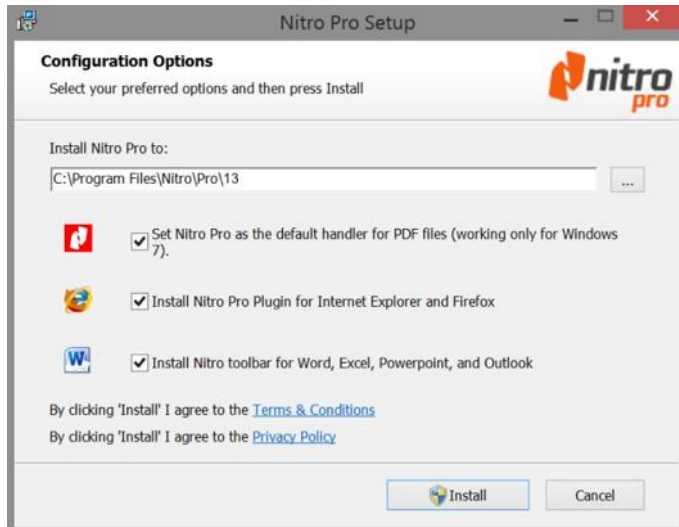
Nitro Pro Setup

Configuration Options

Select your preferred options and then press Install

nitro pro

Install Nitro Pro to:

C:\Program Files\Nitro\Pro\13

...

Set Nitro Pro as the default handler for PDF files (working only for Windows 7).

Install Nitro Pro Plugin for Internet Explorer and Firefox

Install Nitro toolbar for Word, Excel, Powerpoint, and Outlook

By clicking 'Install' I agree to the Terms & Conditions

By clicking 'Install' I agree to the Privacy Policy

Install

Cancel